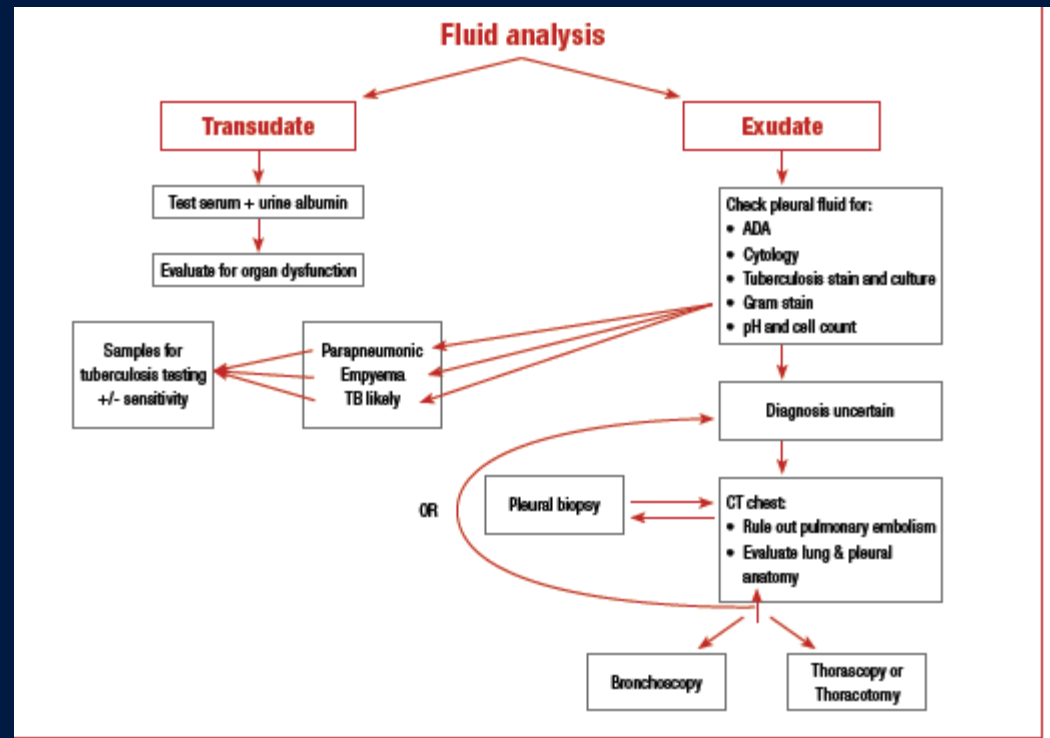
Fluid analysis

Transudate

Test serum + urine albumin

Evaluate for organ dysfunction

Exudate

Check pleural fluid for:
• ADA
• Cytology
• Tuberculosis stain and culture
• Gram stain
• pH and cell count

Samples for tuberculosis testing +/- sensitivity

Parapneumonic
Empyema
TB likely

Diagnosis uncertain

OR

Pleural biopsy

CT chest:
• Rule out pulmonary embolism
• Evaluate lung & pleural anatomy

Bronchoscopy

Thorascopy or Thoracotomy